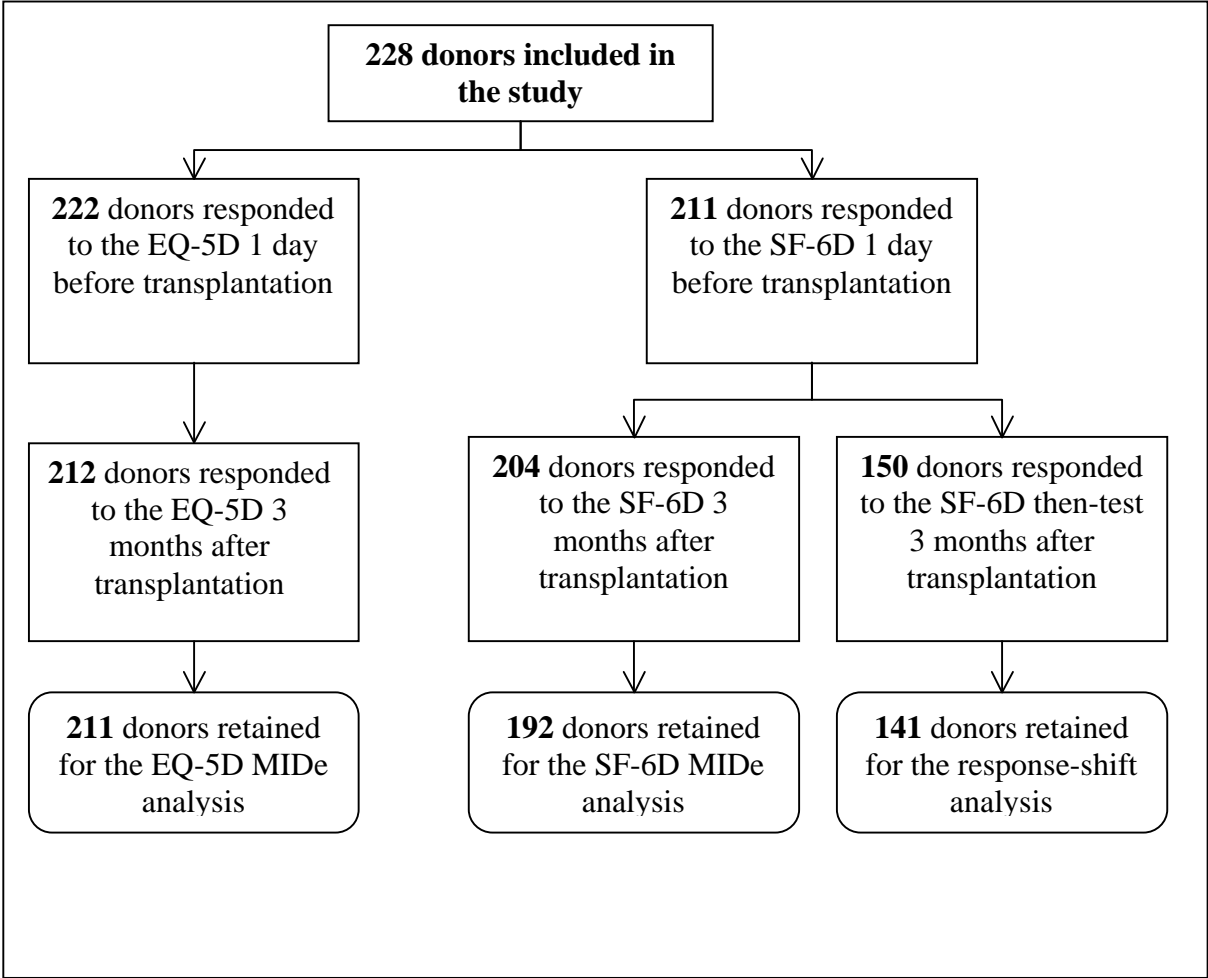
228 donors included in the study

222 donors responded to the EQ-5D 1 day before transplantation

211 donors responded to the SF-6D 1 day before transplantation

212 donors responded to the EQ-5D 3 months after transplantation

204 donors responded to the SF-6D 3 months after transplantation

150 donors responded to the SF-6D then-test 3 months after transplantation

211 donors retained for the EQ-5D MIDe analysis

192 donors retained for the SF-6D MIDe analysis

141 donors retained for the response-shift analysis